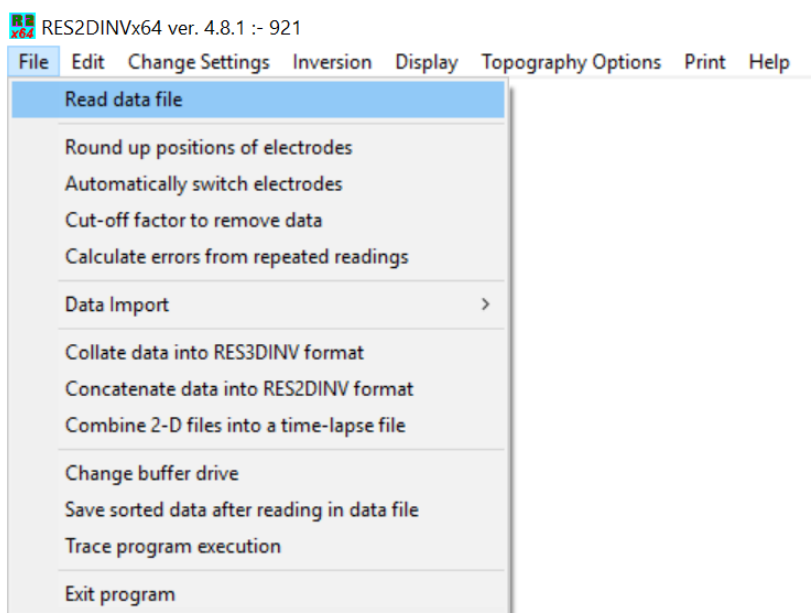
R2 x64 RES2DINVx64 ver. 4.8.1 :- 921

File Edit Change Settings Inversion Display Topography Options Print Help

Read data file

Round up positions of electrodes
Automatically switch electrodes
Cut-off factor to remove data
Calculate errors from repeated readings

Data Import >

Collate data into RES3DINV format
Concatenate data into RES2DINV format
Combine 2-D files into a time-lapse file

Change buffer drive
Save sorted data after reading in data file
Trace program execution

Exit program